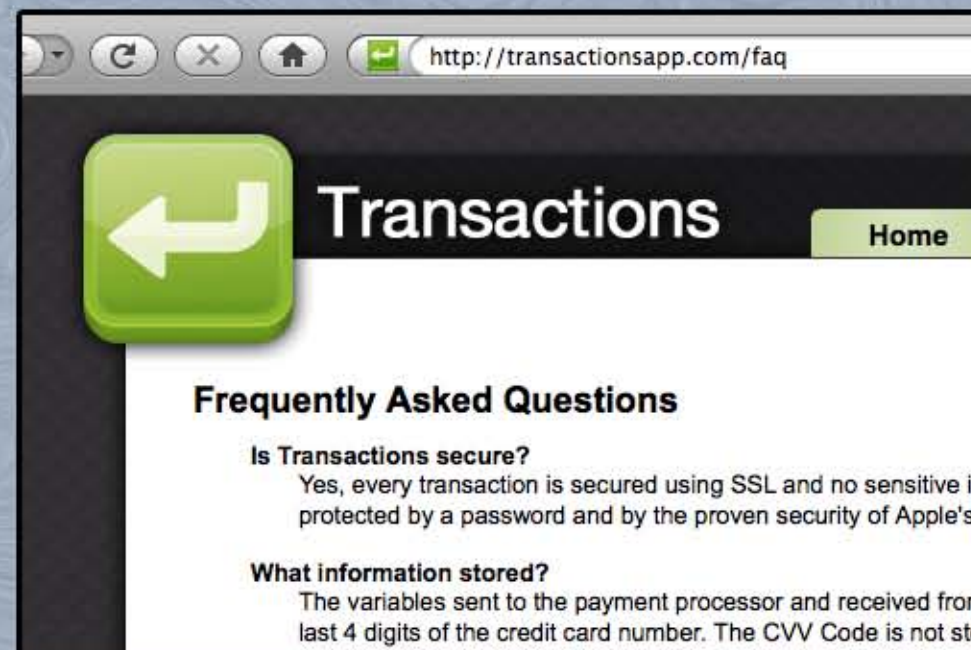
http://transactionsapp.com/faq

Transactions

Home

Frequently Asked Questions

Is Transactions secure?

Yes, every transaction is secured using SSL and no sensitive i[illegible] protected by a password and by the proven security of Apple's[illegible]

What information stored?

The variables sent to the payment processor and received fro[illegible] last 4 digits of the credit card number. The CVV Code is not st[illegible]